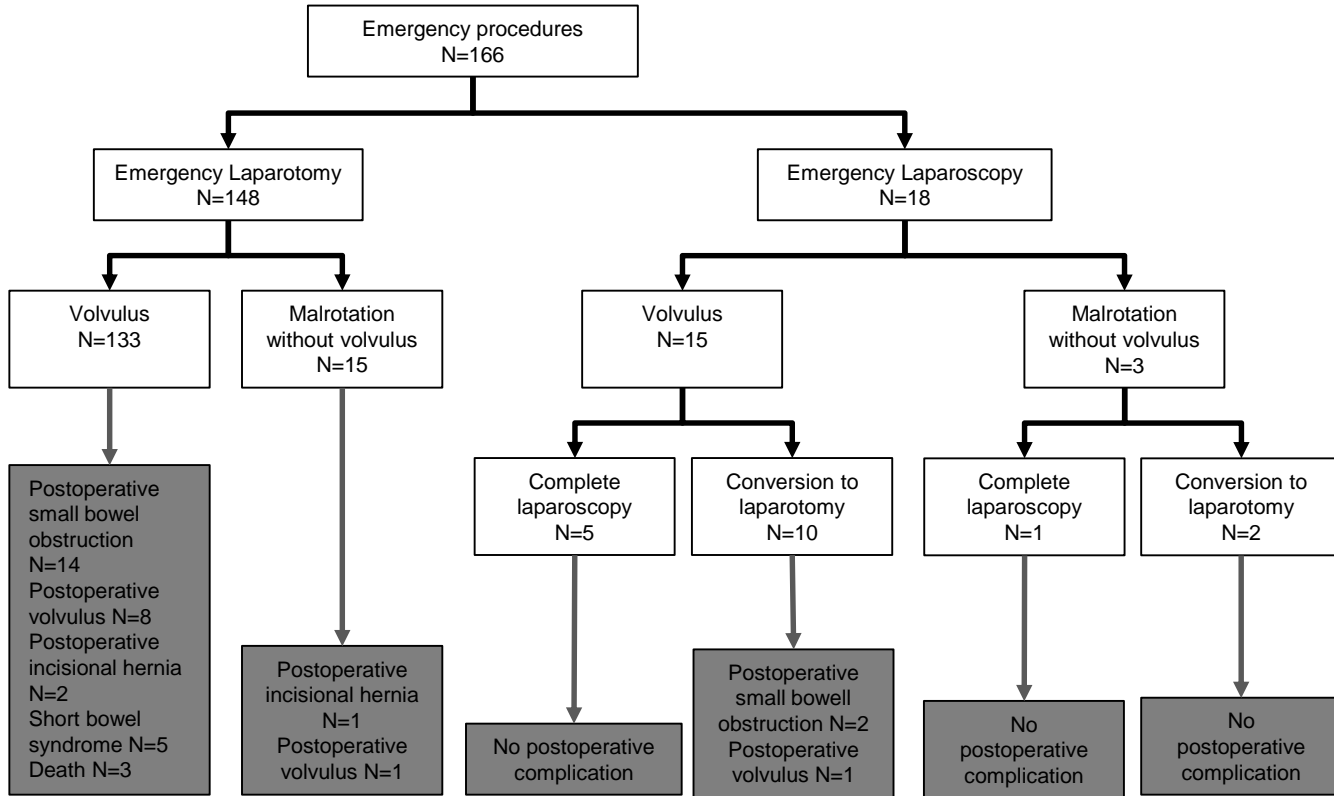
Emergency procedures
N=166

Emergency Laparotomy
N=148

Emergency Laparoscopy
N=18

Volvulus
N=133

Malrotation without volvulus
N=15

Volvulus
N=15

Malrotation without volvulus
N=3

Postoperative small bowel obstruction N=14
Postoperative volvulus N=8
Postoperative incisional hernia N=2
Short bowel syndrome N=5
Death N=3

Postoperative incisional hernia N=1
Postoperative volvulus N=1

Complete laparoscopy
N=5

Conversion to laparotomy
N=10

Complete laparoscopy
N=1

Conversion to laparotomy
N=2

No postoperative complication

Postoperative small bowell obstruction N=2
Postoperative volvulus N=1

No postoperative complication

No postoperative complication